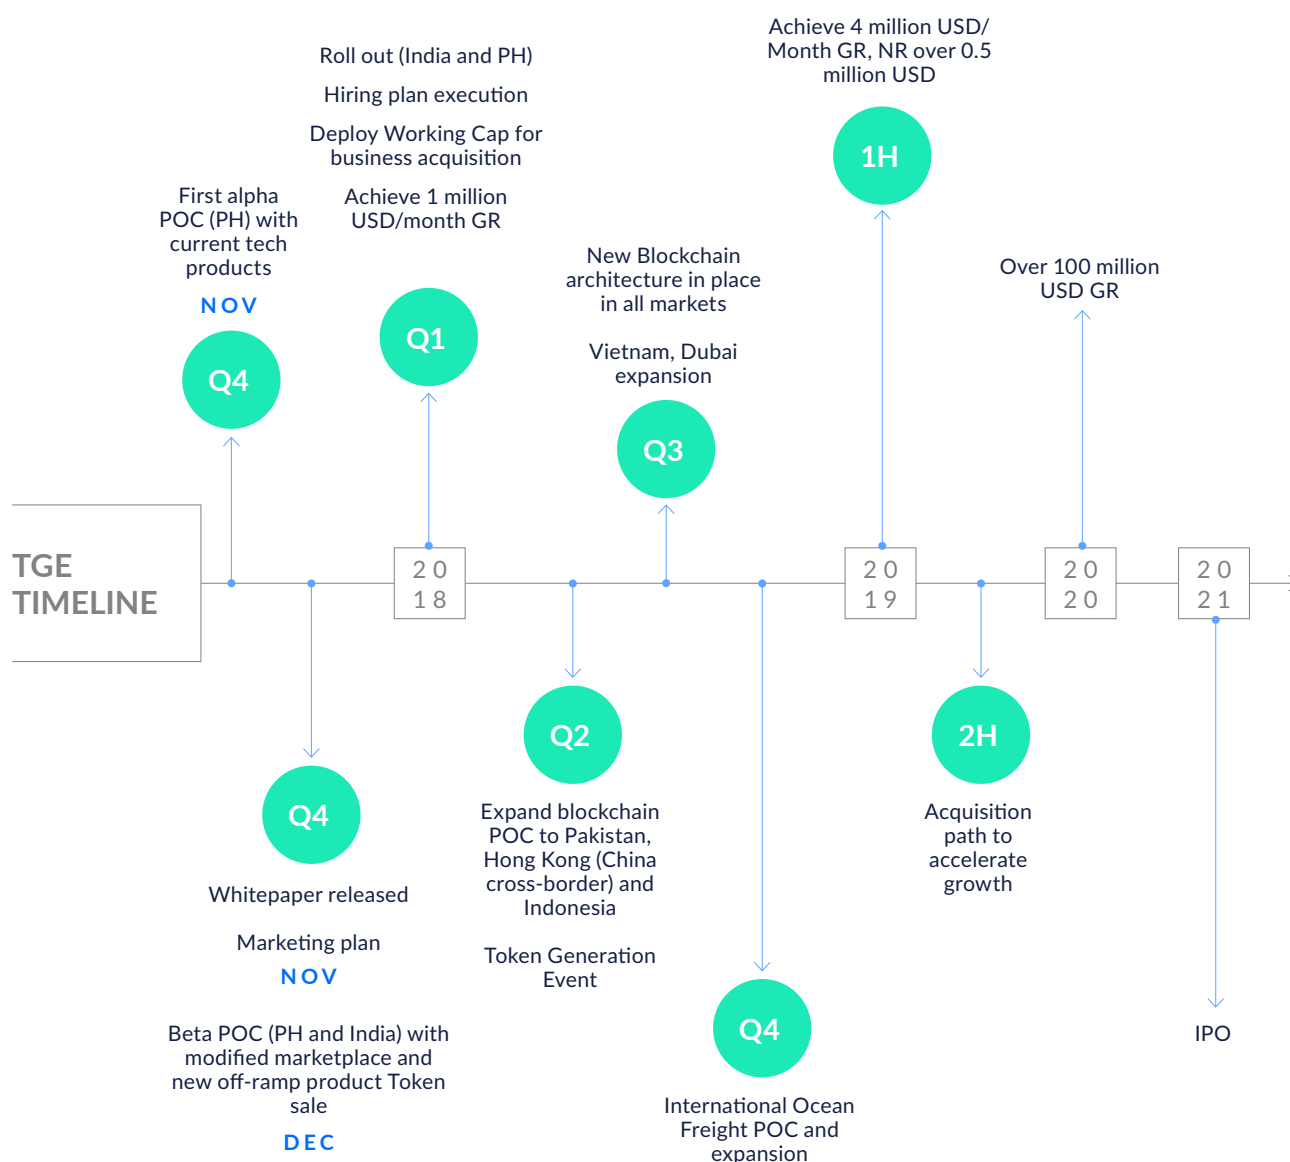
TGE TIMELINE

First alpha POC (PH) with current tech products

NOV

Q4

Q4

Whitepaper released

Marketing plan

NOV

Beta POC (PH and India) with modified marketplace and new off-ramp product Token sale

DEC

Roll out (India and PH)

Hiring plan execution

Deploy Working Cap for business acquisition

Achieve 1 million USD/month GR

Q1

2018

Q2

Expand blockchain POC to Pakistan, Hong Kong (China cross-border) and Indonesia

Token Generation Event

New Blockchain architecture in place in all markets

Vietnam, Dubai expansion

Q3

Q4

International Ocean Freight POC and expansion

Achieve 4 million USD/ Month GR, NR over 0.5 million USD

1H

2019

2H

Acquisition path to accelerate growth

Over 100 million USD GR

2020

2021

IPO